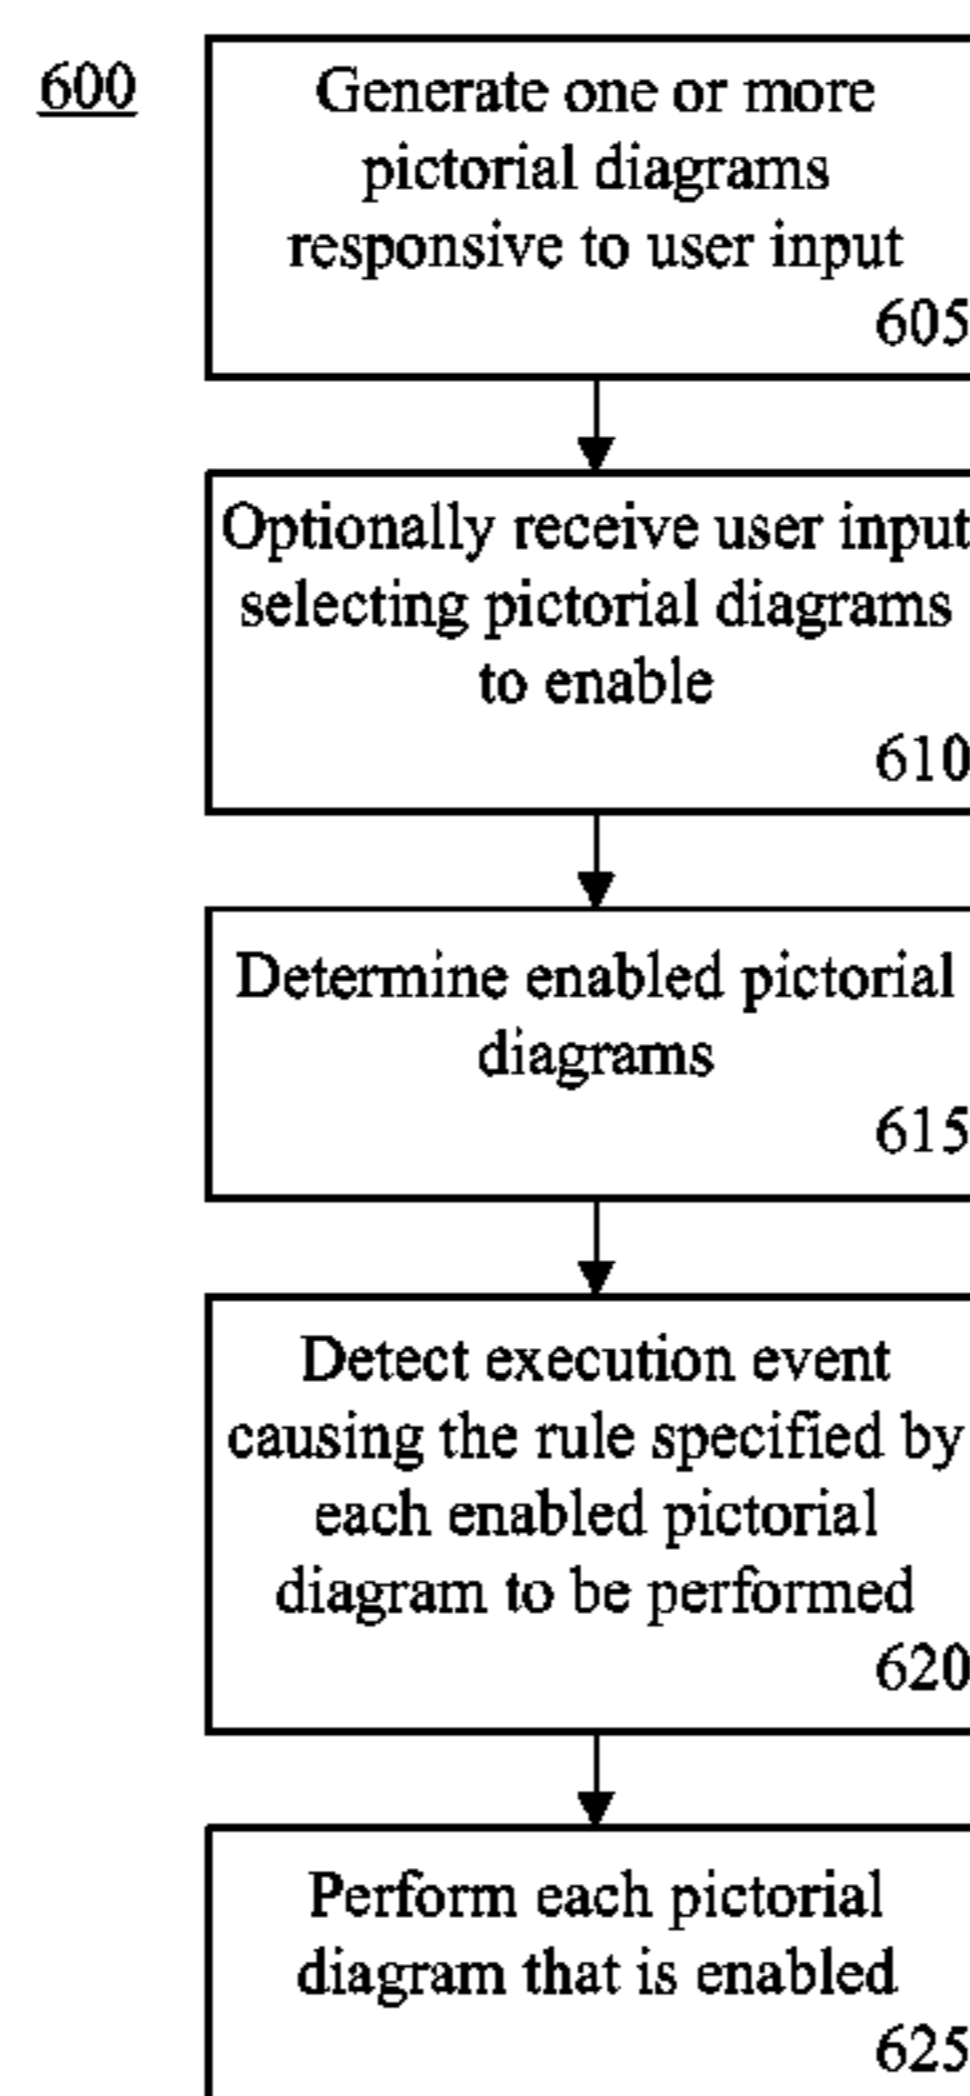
600

Generate one or more pictorial diagrams responsive to user input
605

Optionally receive user input selecting pictorial diagrams to enable
610

Determine enabled pictorial diagrams
615

Detect execution event causing the rule specified by each enabled pictorial diagram to be performed
620

Perform each pictorial diagram that is enabled
625